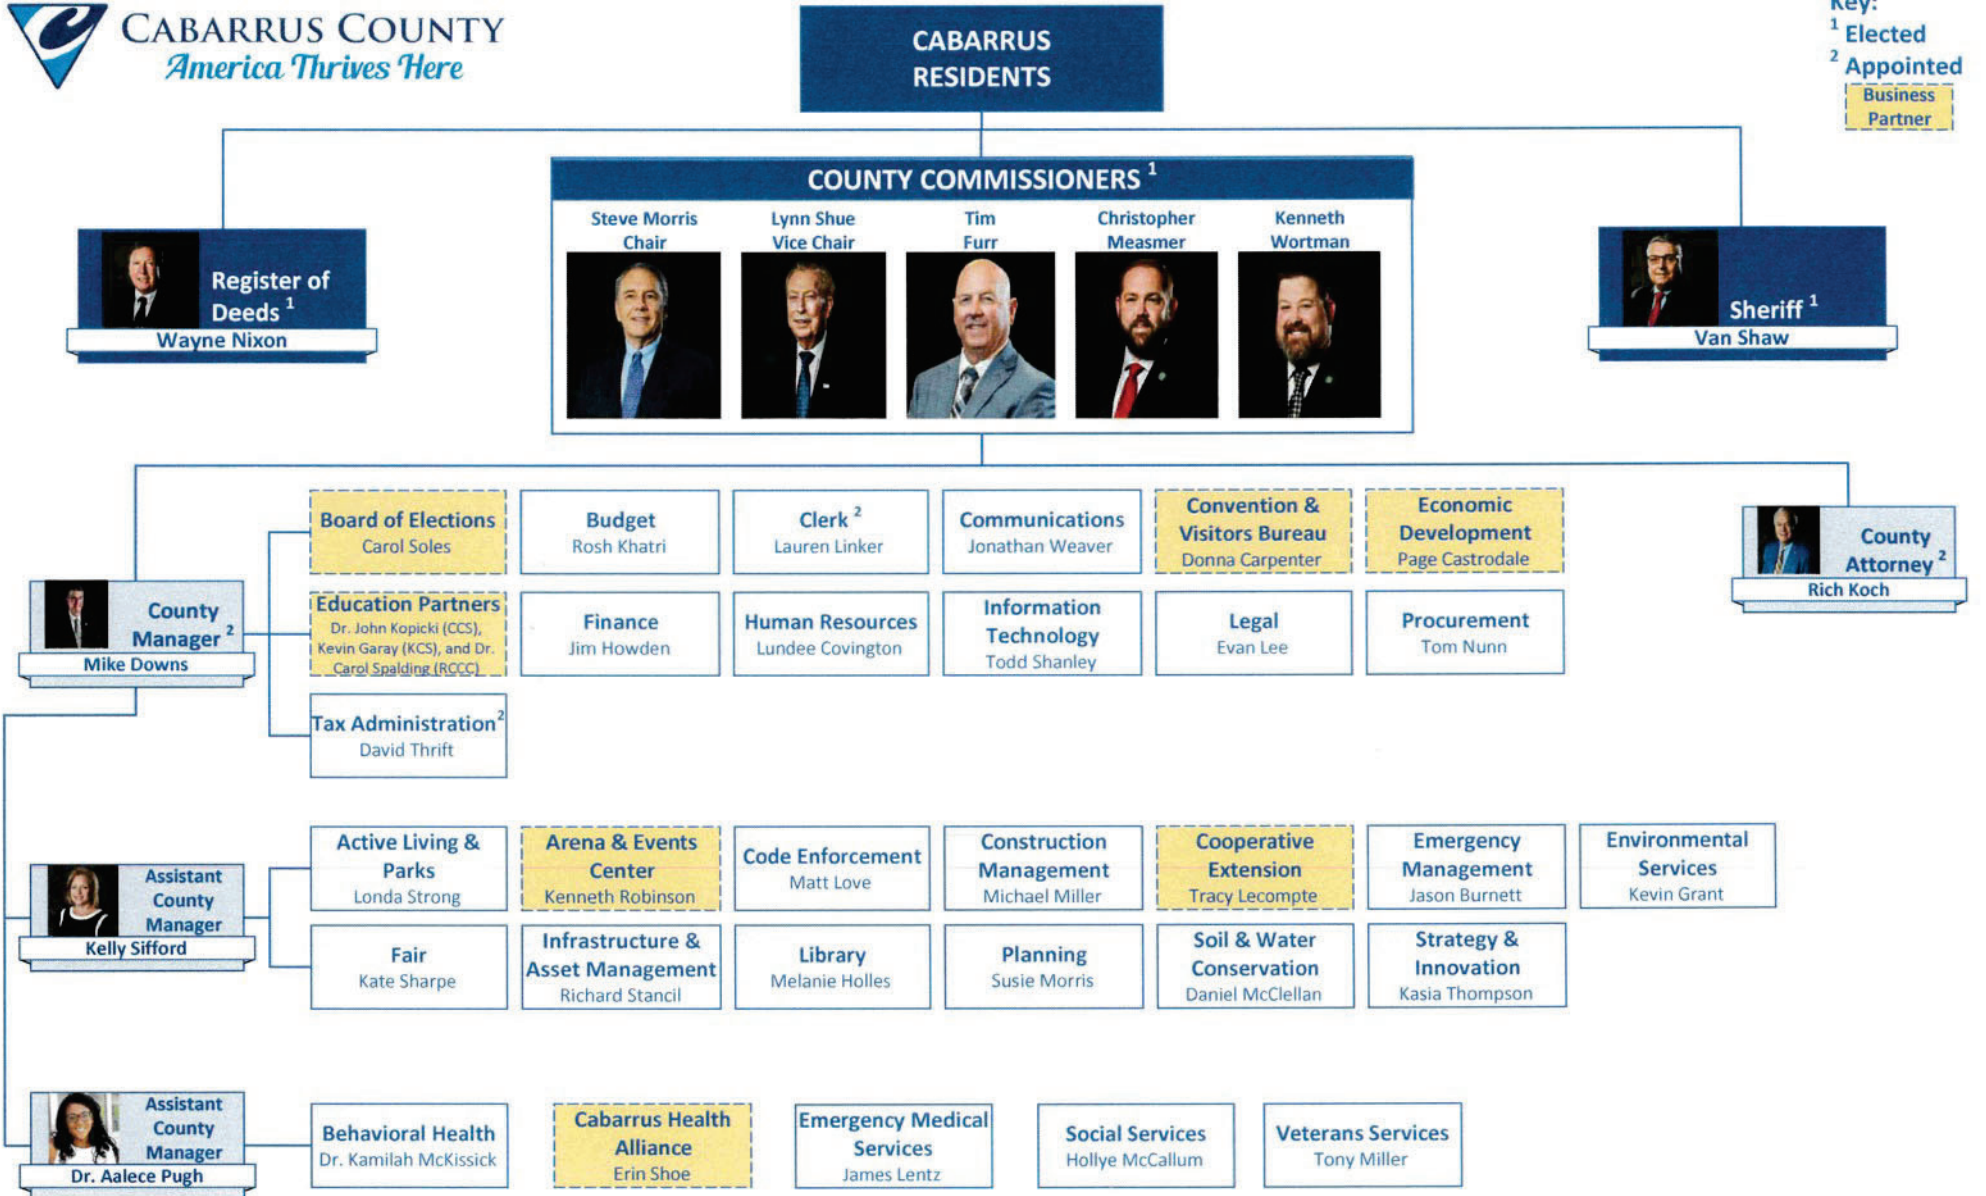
CABARRUS COUNTY
America Thrives Here

CABARRUS RESIDENTS

Key:
$^1$ Elected
$^2$ Appointed
Business Partner

COUNTY COMMISSIONERS $^1$

Steve Morris Chair
Lynn Shue Vice Chair
Tim Furr
Christopher Measmer
Kenneth Wortman

Register of Deeds $^1$
Wayne Nixon

Sheriff $^1$
Van Shaw

County Attorney $^2$
Rich Koch

County Manager $^2$
Mike Downs

Board of Elections
Carol Soles

Budget
Rosh Khatri

Clerk $^2$
Lauren Linker

Communications
Jonathan Weaver

Convention & Visitors Bureau
Donna Carpenter

Economic Development
Page Castrodale

Education Partners
Dr. John Kopicki (CCS), Kevin Garay (KCS), and Dr. Carol Spalding (RCCC)

Finance
Jim Howden

Human Resources
Lundee Covington

Information Technology
Todd Shanley

Legal
Evan Lee

Procurement
Tom Nunn

Tax Administration $^2$
David Thrift

Assistant County Manager
Kelly Sifford

Active Living & Parks
Londa Strong

Arena & Events Center
Kenneth Robinson

Code Enforcement
Matt Love

Construction Management
Michael Miller

Cooperative Extension
Tracy Lecompte

Emergency Management
Jason Burnett

Environmental Services
Kevin Grant

Fair
Kate Sharpe

Infrastructure & Asset Management
Richard Stancil

Library
Melanie Holles

Planning
Susie Morris

Soil & Water Conservation
Daniel McClellan

Strategy & Innovation
Kasia Thompson

Assistant County Manager
Dr. Aalece Pugh

Behavioral Health
Dr. Kamilah McKissick

Cabarrus Health Alliance
Erin Shoe

Emergency Medical Services
James Lentz

Social Services
Hollye McCallum

Veterans Services
Tony Miller